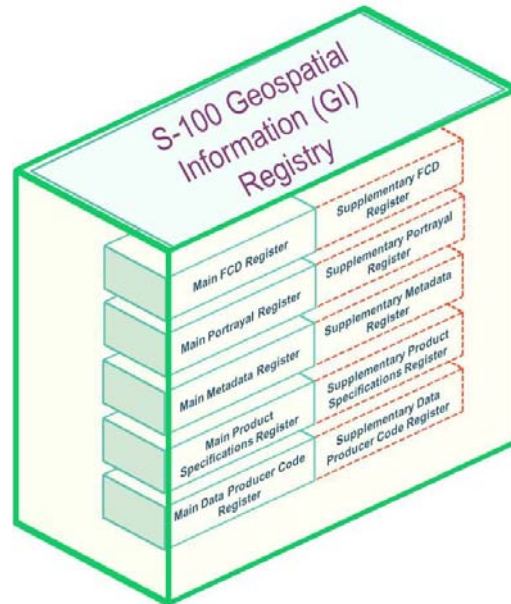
S-100 Geospatial Information (GI) Registry

Main FCD Register

Supplementary FCD Register

Main Portrayal Register

Supplementary Portrayal Register

Main Metadata Register

Supplementary Metadata Register

Main Product Specifications Register

Supplementary Product Specifications Register

Main Data Producer Code Register

Supplementary Data Producer Code Register